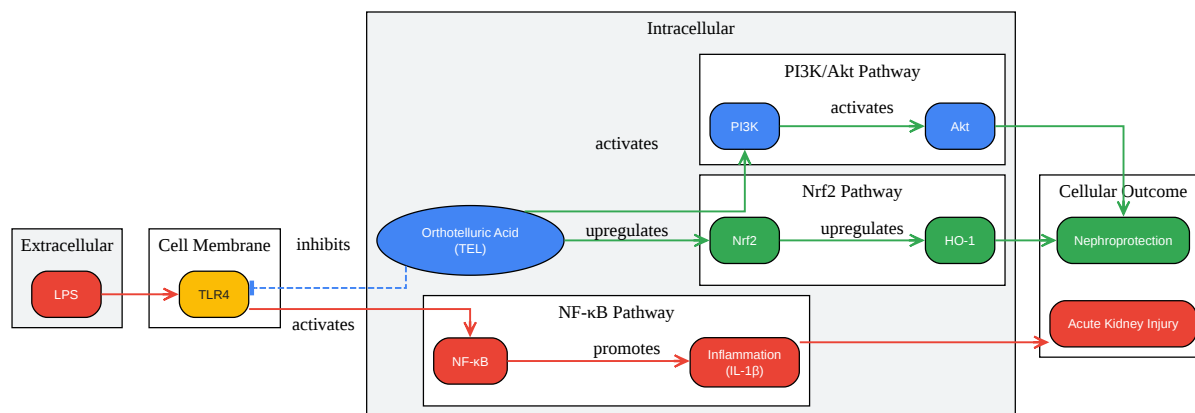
Intracellular

PI3K/Akt Pathway

activates

PI3K

Akt

activates

Nrf2 Pathway

Cellular Outcome

Extracellular

Cell Membrane

inhibits

Orthotelluric Acid (TEL)

upregulates

Nrf2

upregulates

HO-1

Nephroprotection

LPS

TLR4

activates

NF-κB Pathway

Acute Kidney Injury

NF-κB

promotes

Inflammation (IL-1β)